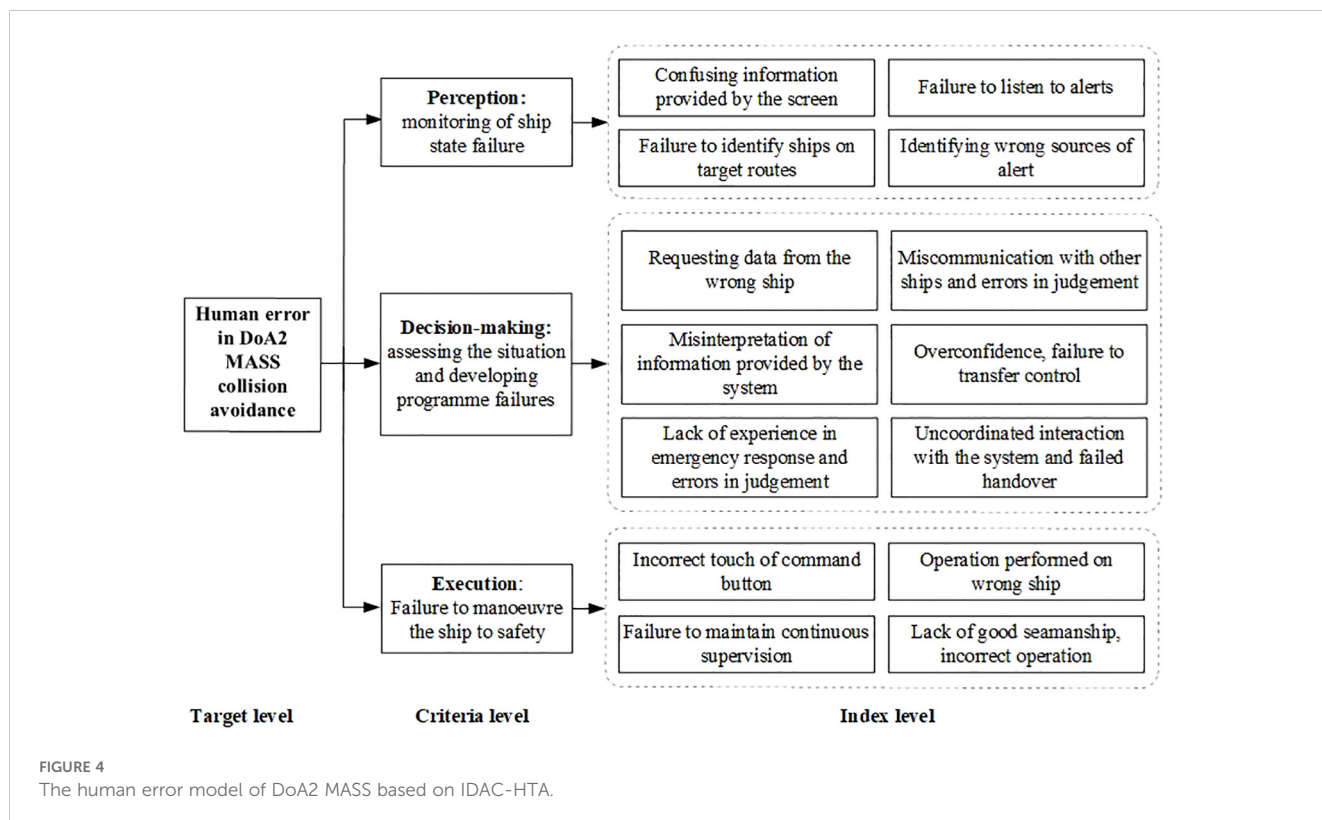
Human error in DoA2 MASS collision avoidance

Perception: monitoring of ship state failure

Confusing information provided by the screen

Failure to listen to alerts

Failure to identify ships on target routes

Identifying wrong sources of alert

Decision-making: assessing the situation and developing programme failures

Requesting data from the wrong ship

Miscommunication with other ships and errors in judgement

Misinterpretation of information provided by the system

Overconfidence, failure to transfer control

Lack of experience in emergency response and errors in judgement

Uncoordinated interaction with the system and failed handover

Execution: Failure to manoeuvre the ship to safety

Incorrect touch of command button

Operation performed on wrong ship

Failure to maintain continuous supervision

Lack of good seamanship, incorrect operation

Target level

Criteria level

Index level

FIGURE 4
The human error model of DoA2 MASS based on IDAC-HTA.